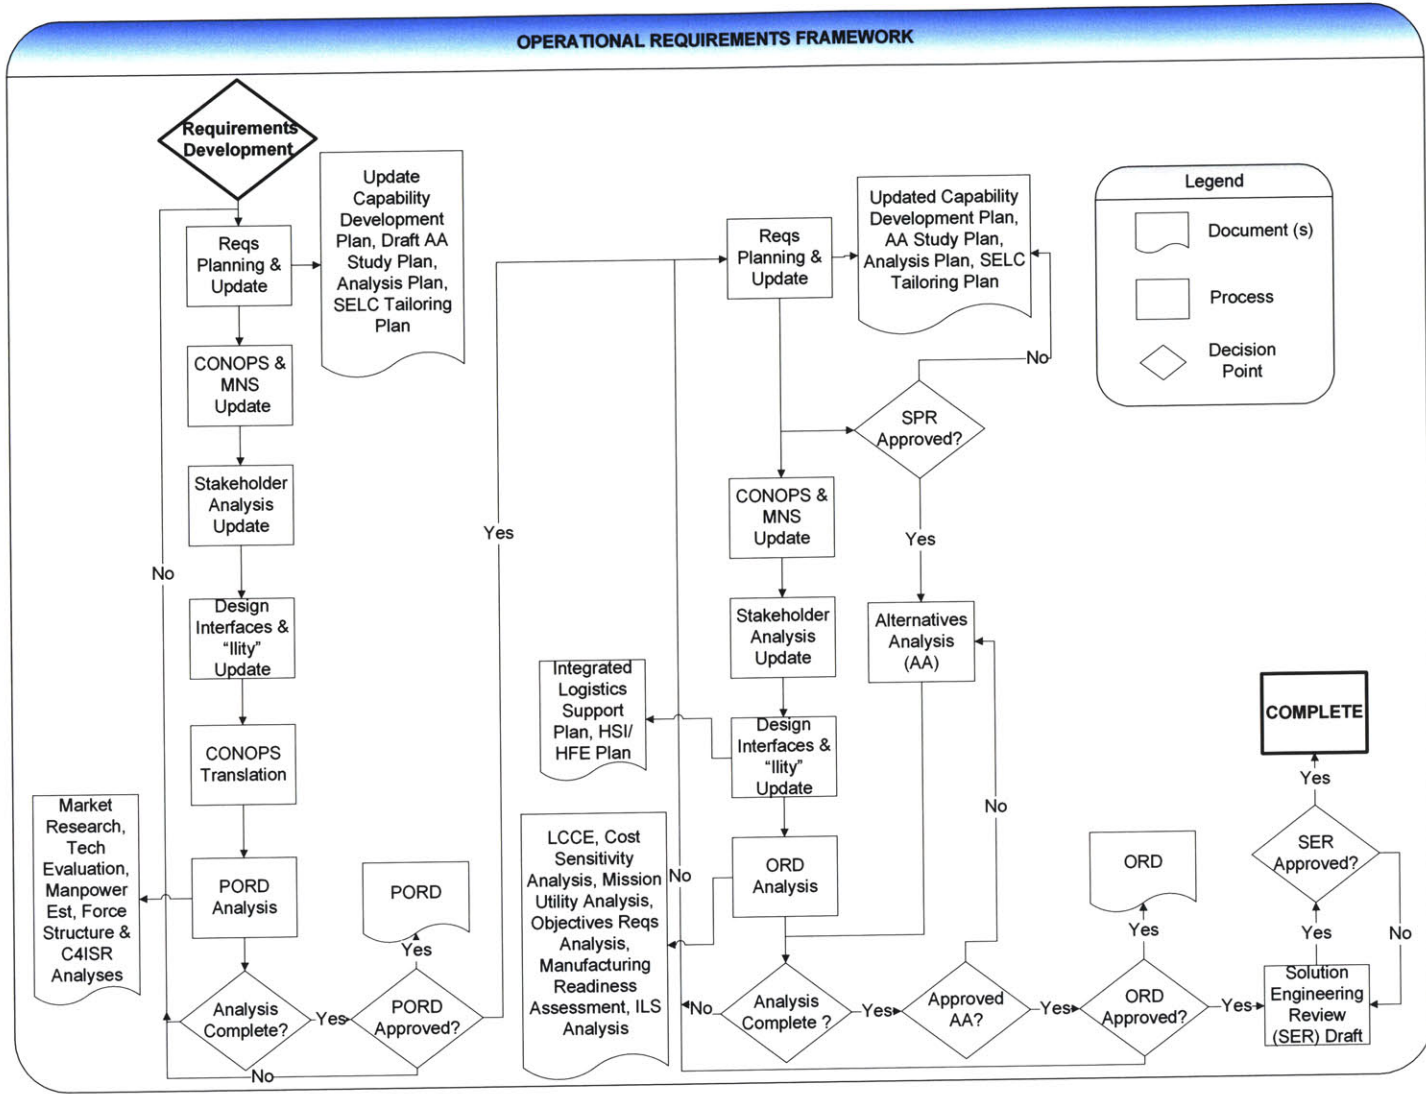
OPERATIONAL REQUIREMENTS FRAMEWORK

Requirements Development

Reqs Planning & Update

Update Capability Development Plan, Draft AA Study Plan, Analysis Plan, SELC Tailoring Plan

CONOPS & MNS Update

Stakeholder Analysis Update

Design Interfaces & "Ility" Update

CONOPS Translation

Market Research, Tech Evaluation, Manpower Est, Force Structure & C4ISR Analyses

PORD Analysis

PORD

Analysis Complete?

Yes

PORD Approved?

Yes

No

No

Yes

Reqs Planning & Update

Updated Capability Development Plan, AA Study Plan, Analysis Plan, SELC Tailoring Plan

Legend

Document (s)

Process

Decision Point

No

SPR Approved?

Yes

CONOPS & MNS Update

Stakeholder Analysis Update

Alternatives Analysis (AA)

Integrated Logistics Support Plan, HSI/ HFE Plan

Design Interfaces & "Ility" Update

COMPLETE

Yes

No

LCCE, Cost Sensitivity Analysis, Mission Utility Analysis, Objectives Reqs Analysis, Manufacturing Readiness Assessment, ILS Analysis

No

ORD Analysis

ORD

SER Approved?

Yes

Yes

No

No

Analysis Complete ?

Yes

Approved AA?

Yes

ORD Approved?

Yes

Solution Engineering Review (SER) Draft